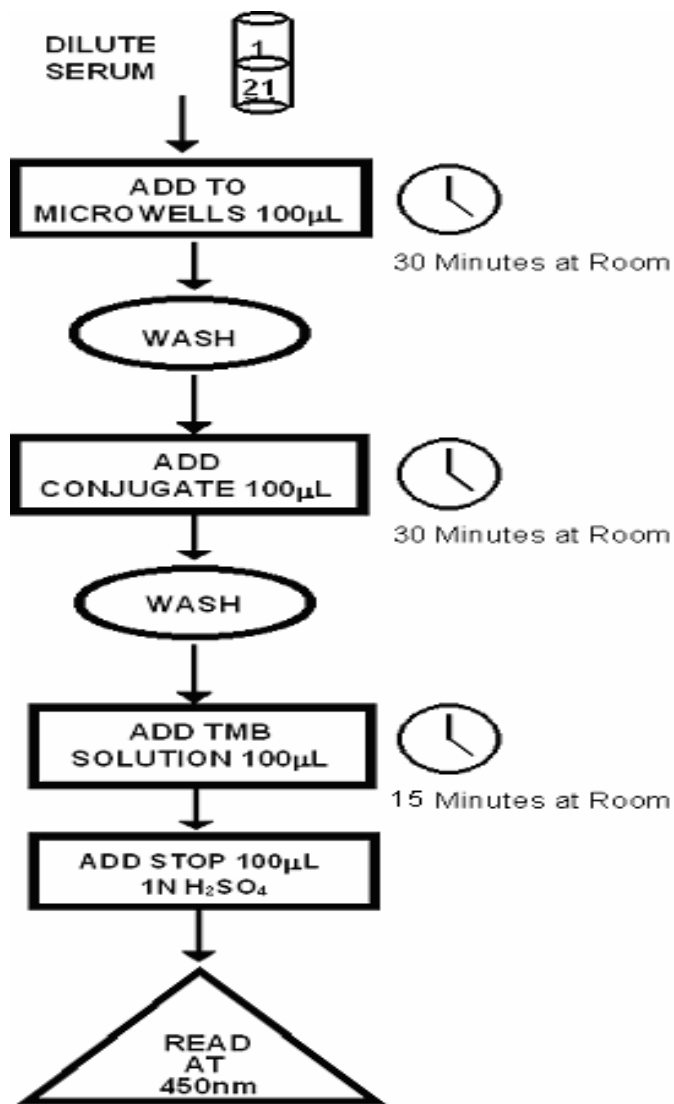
DILUTE SERUM

1
21

ADD TO MICROWELLS 100µL

30 Minutes at Room

WASH

ADD CONJUGATE 100µL

30 Minutes at Room

WASH

ADD TMB SOLUTION 100µL

15 Minutes at Room

ADD STOP 100µL 1N $H_2SO_4$

READ AT 450nm